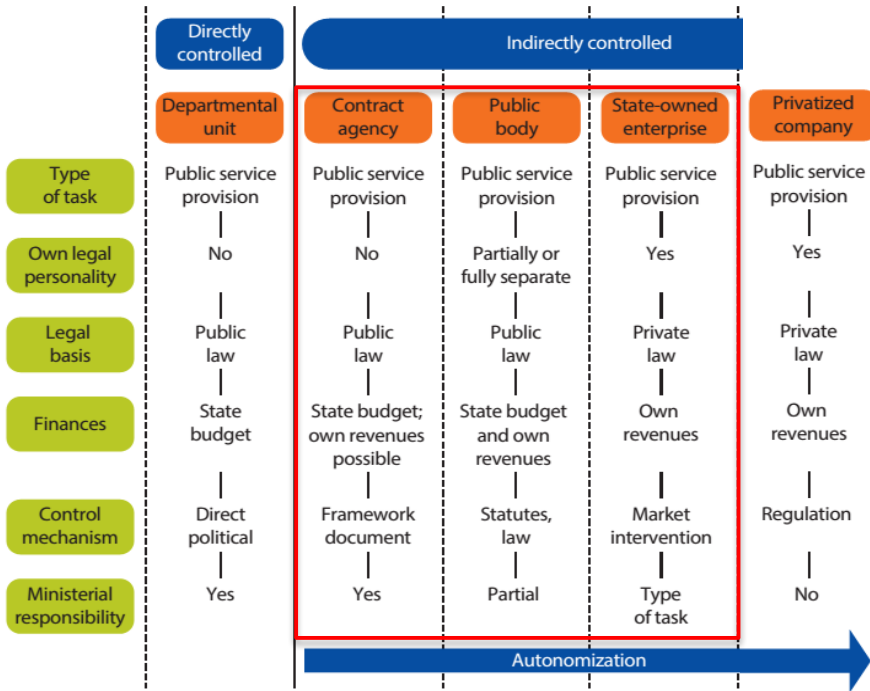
Directly controlled

Indirectly controlled

|  | Departmental unit | Contract agency | Public body | State-owned enterprise | Privatized company |
|---|---|---|---|---|---|
| Type of task | Public service provision | Public service provision | Public service provision | Public service provision | Public service provision |
| Own legal personality | No | No | Partially or fully separate | Yes | Yes |
| Legal basis | Public law | Public law | Public law | Private law | Private law |
| Finances | State budget | State budget; own revenues possible | State budget and own revenues | Own revenues | Own revenues |
| Control mechanism | Direct political | Framework document | Statutes, law | Market intervention | Regulation |
| Ministerial responsibility | Yes | Yes | Partial | Type of task | No |

Autonomization